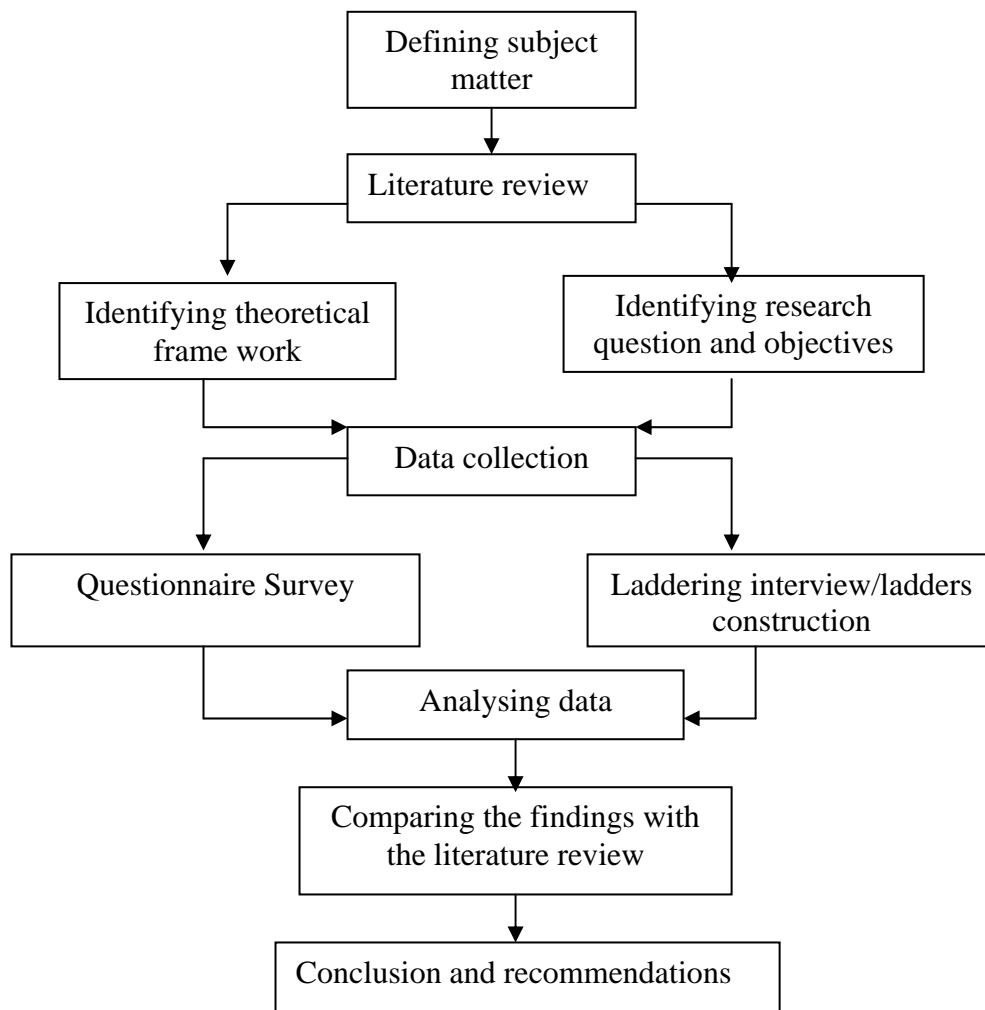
Defining subject matter

Literature review

Identifying theoretical frame work

Identifying research question and objectives

Data collection

Questionnaire Survey

Laddering interview/ladders construction

Analysing data

Comparing the findings with the literature review

Conclusion and recommendations